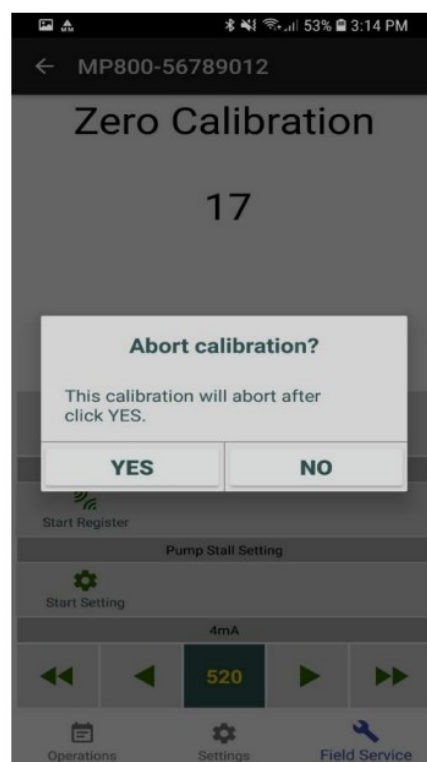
53% 3:14 PM

MP800-56789012

Zero Calibration

17

Abort calibration?

This calibration will abort after click YES.

YES

NO

Start Register

Pump Stall Setting

Start Setting

4mA

520

Operations

Settings

Field Service